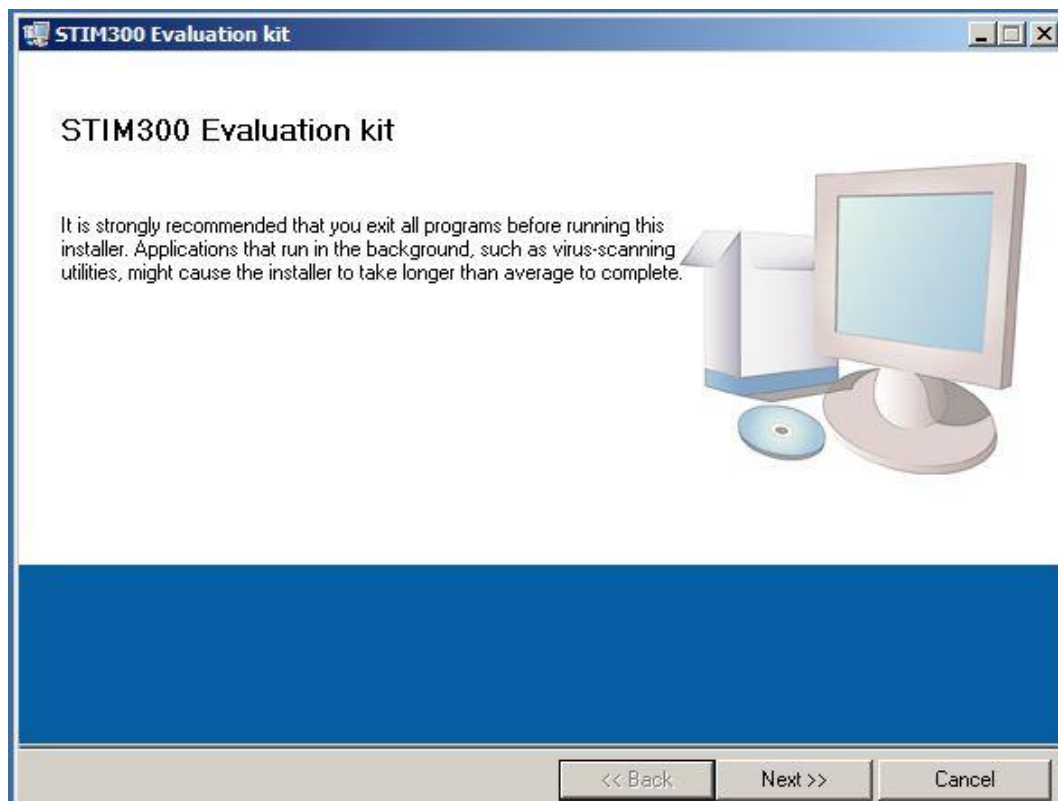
STIM300 Evaluation kit

STIM300 Evaluation kit

It is strongly recommended that you exit all programs before running this installer. Applications that run in the background, such as virus-scanning utilities, might cause the installer to take longer than average to complete.

<< Back Next >> Cancel